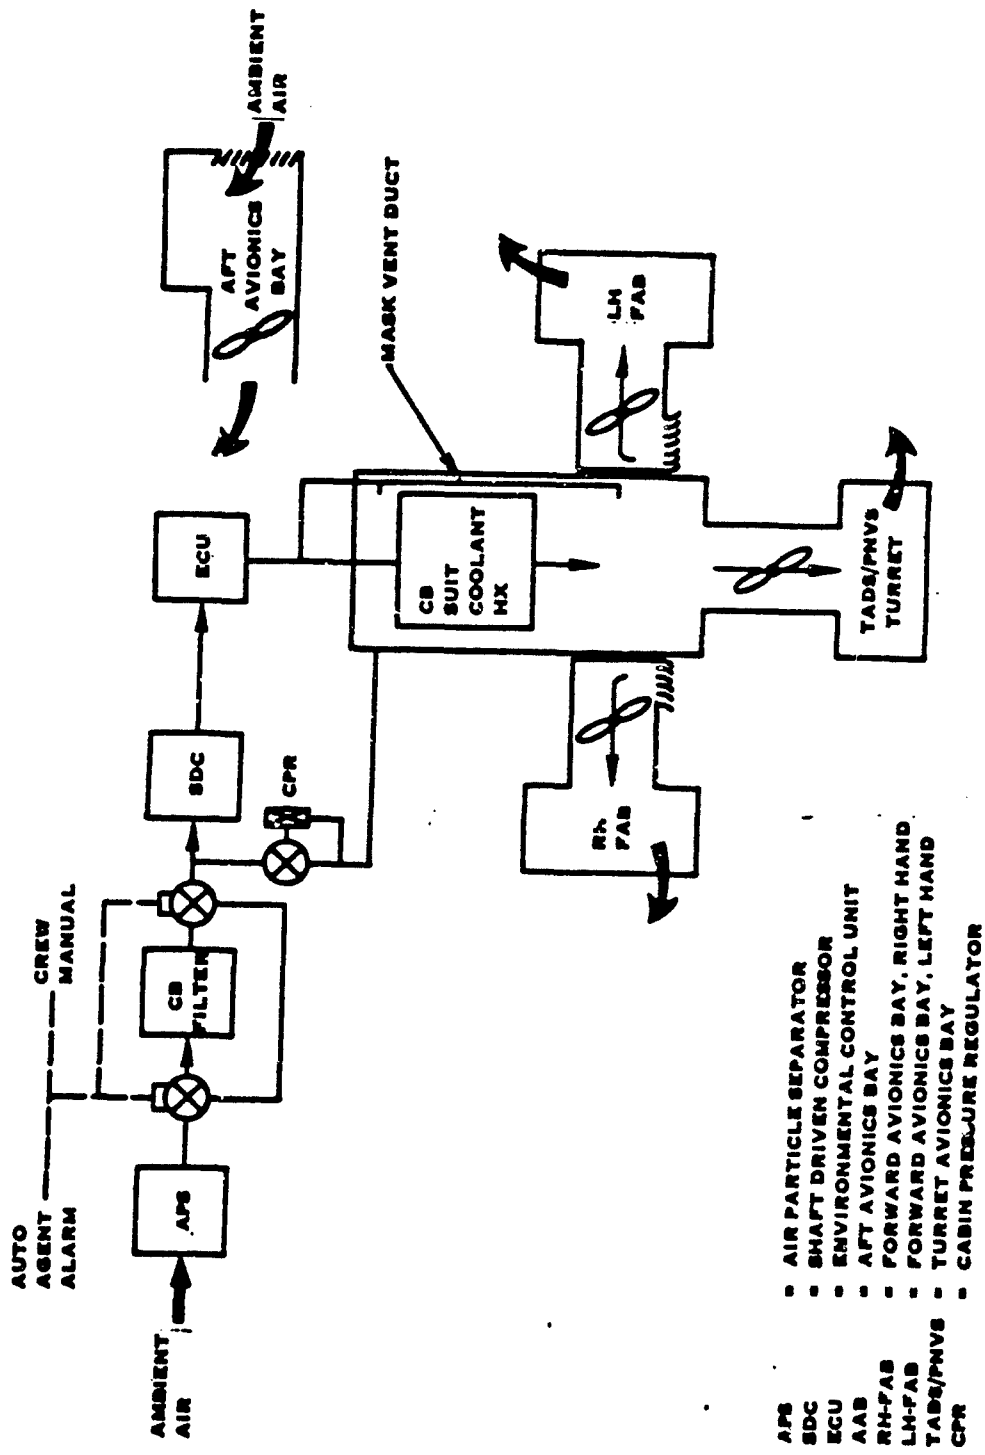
AMBIENT AIR

AUTO AGENT ALARM

CREW MANUAL

APS

CB FILTER

SDC

CPR

ECU

AFT AVIONICS BAY

AMBIENT AIR

MASK VENT DUCT

CB SUIT COOLANT HX

LH FAB

RH FAB

TADS/PNVS TURRET

APS = AIR PARTICLE SEPARATOR
SDC = SHAFT DRIVEN COMPRESSOR
ECU = ENVIRONMENTAL CONTROL UNIT
AAB = AFT AVIONICS BAY
RH-FAB = FORWARD AVIONICS BAY, RIGHT HAND
LH-FAB = FORWARD AVIONICS BAY, LEFT HAND
TADS/PNVS = TURRET AVIONICS BAY
CPR = CABIN PRESSURE REGULATOR